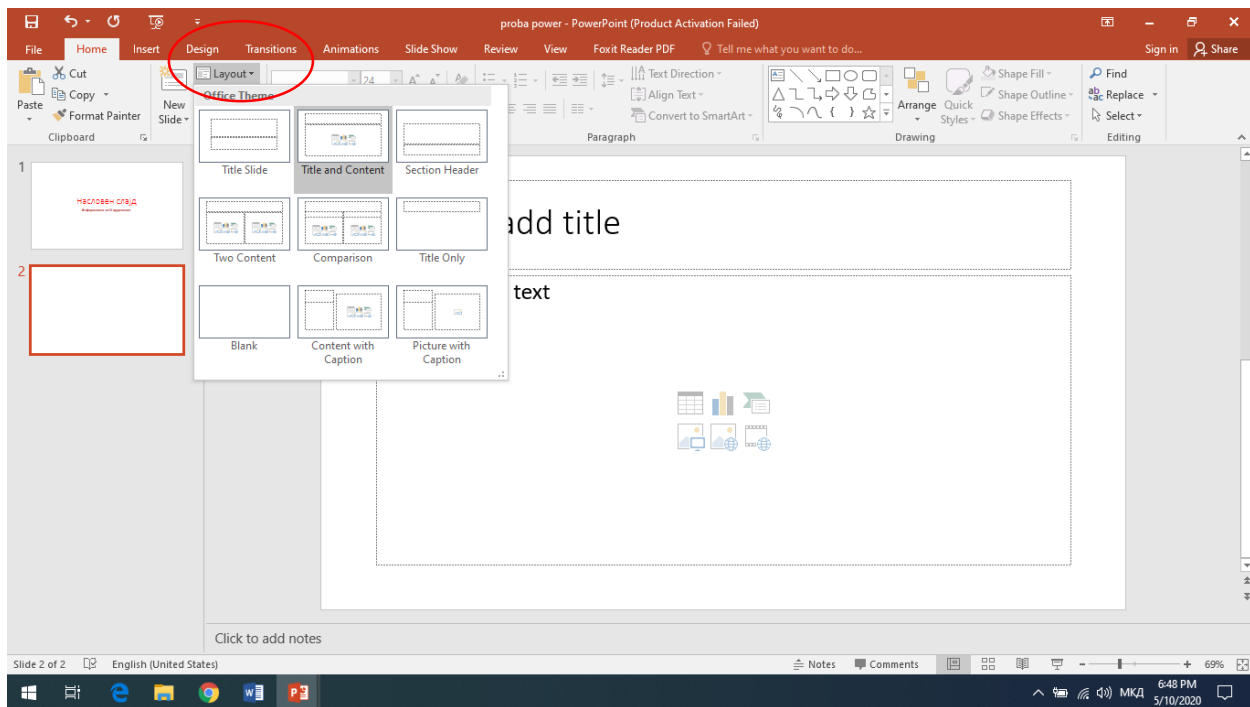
proba power - PowerPoint (Product Activation Failed)

File Home Insert Design Transitions Animations Slide Show Review View Foxit Reader PDF Tell me what you want to do... Sign in Share

Cut
Copy
Paste
Format Painter
Clipboard
New Slide
Layout
Office Theme
24
Text Direction
Align Text
Convert to SmartArt
Paragraph
Arrange
Quick Styles
Shape Fill
Shape Outline
Shape Effects
Drawing
Find
Replace
Select
Editing

Title Slide
Title and Content
Section Header
Two Content
Comparison
Title Only
Blank
Content with Caption
Picture with Caption

1
Насловен слајд
2

add title
text

Click to add notes

Slide 2 of 2 English (United States) Notes Comments 69%

МКД 6:48 PM 5/10/2020